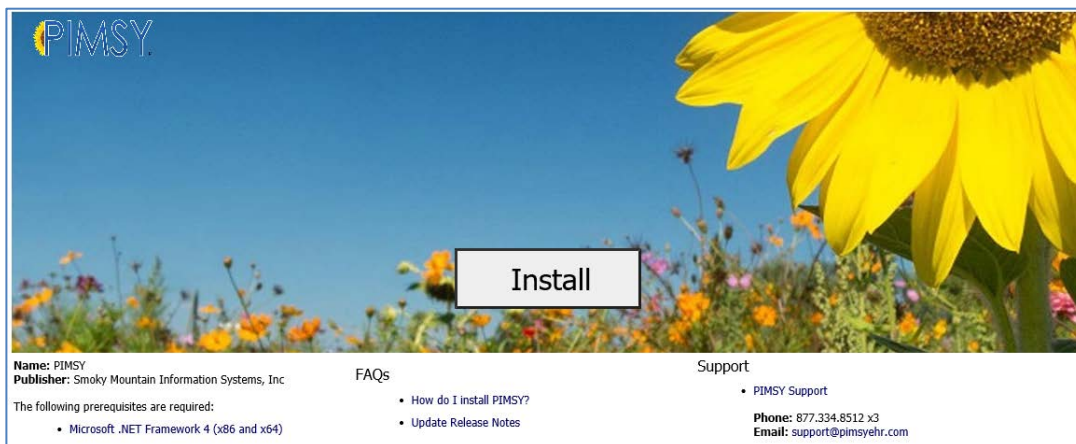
PIMSY

Install

**Name:** PIMSY
**Publisher:** Smoky Mountain Information Systems, Inc

The following prerequisites are required:

- Microsoft .NET Framework 4 (x86 and x64)

FAQs

- How do I install PIMSY?
- Update Release Notes

Support

- PIMSY Support

**Phone:** 877.334.8512 x3
**Email:** support@pimsyehr.com